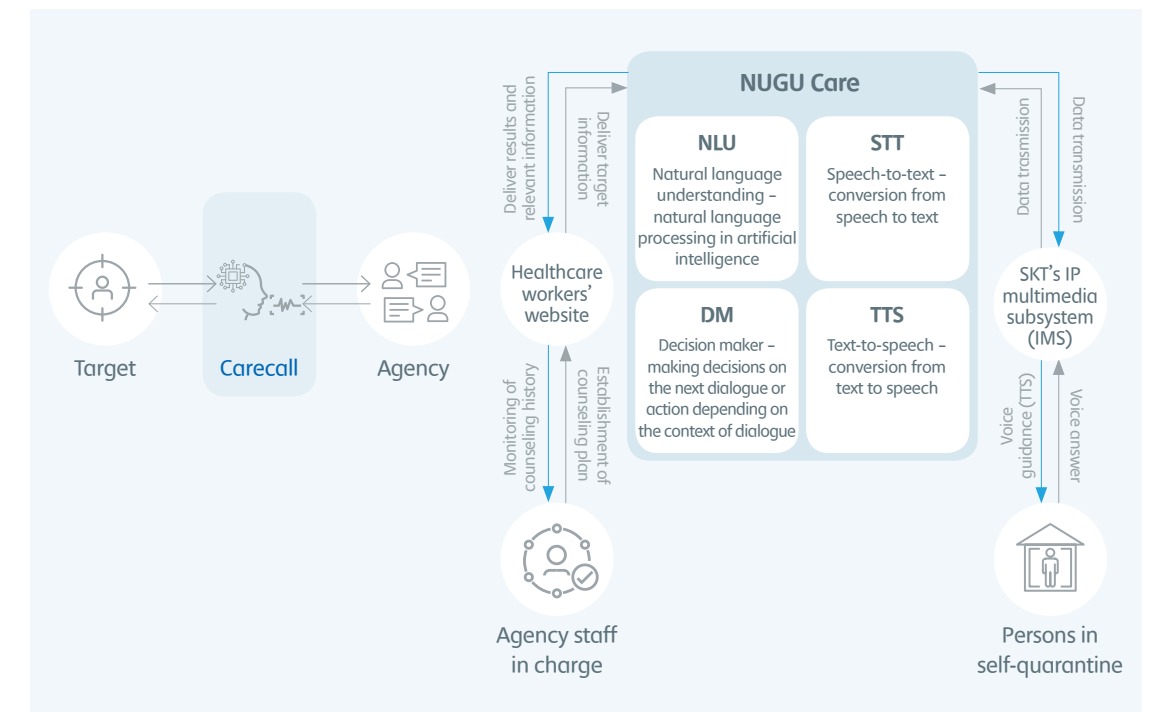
Target

Carecall

Agency

Deliver results and relevant information

Deliver target information

Healthcare workers' website

Monitoring of counseling history

Establishment of counseling plan

Agency staff in charge

NUGU Care

NLU

Natural language understanding – natural language processing in artificial intelligence

STT

Speech-to-text – conversion from speech to text

DM

Decision maker – making decisions on the next dialogue or action depending on the context of dialogue

TTS

Text-to-speech – conversion from text to speech

Data trasmission

Data transmission

SKT's IP multimedia subsystem (IMS)

Voice guidance (TTS)

Voice answer

Persons in self-quarantine